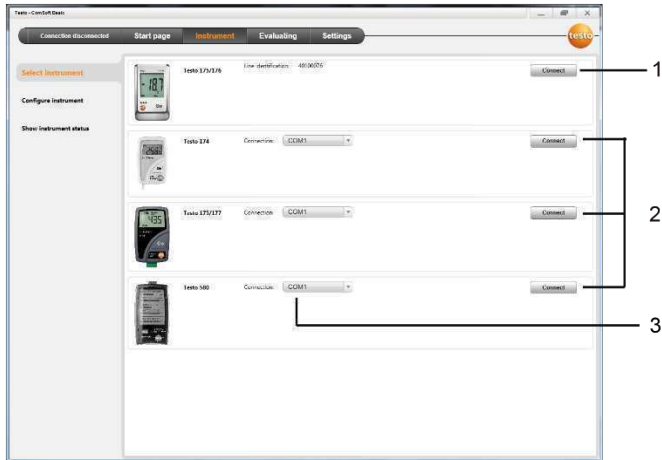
Testo - ComSoft Basic

Connection disconnected | Start page | Instrument | Evaluating | Settings

testo

Select instrument

Configure instrument

Show instrument status

18.7

Testo 175/176 | Line identification: 48606076 | Connect

1

Testo 174 | Connection: COM1 | Connect

2

435

Testo 175/177 | Connection: COM1 | Connect

Testo 580 | Connection: COM1 | Connect

3